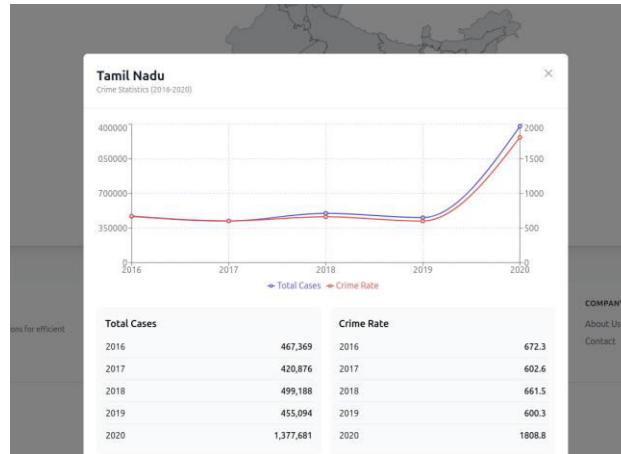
Tamil Nadu
Crime Statistics (2016-2020)

400000
050000
700000
350000
0

2000
1500
1000
500
0

2016 2017 2018 2019 2020

Total Cases Crime Rate

| Total Cases | |
|---|---|
| 2016 | 467,369 |
| 2017 | 420,876 |
| 2018 | 499,188 |
| 2019 | 455,094 |
| 2020 | 1,377,681 |

| Crime Rate | |
|---|---|
| 2016 | 672.3 |
| 2017 | 602.6 |
| 2018 | 661.5 |
| 2019 | 600.3 |
| 2020 | 1808.8 |

ons for efficient

COMPAN
About Us
Contact